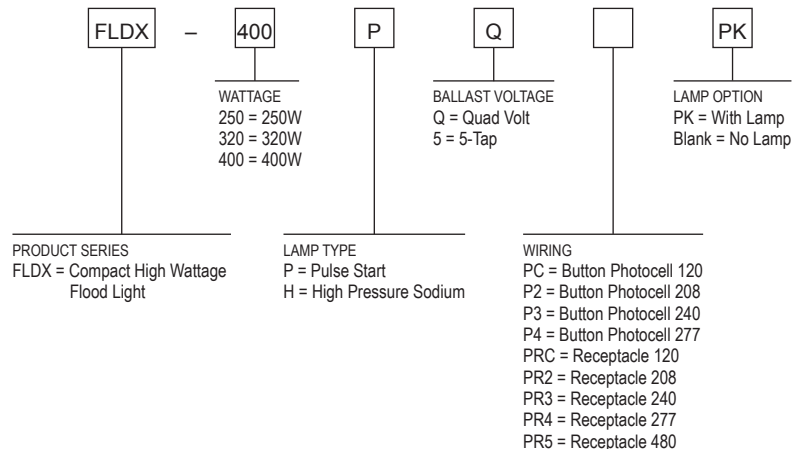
FLDX – 400 P Q PK

WATTAGE
250 = 250W
320 = 320W
400 = 400W

BALLAST VOLTAGE
Q = Quad Volt
5 = 5-Tap

LAMP OPTION
PK = With Lamp
Blank = No Lamp

PRODUCT SERIES
FLDX = Compact High Wattage Flood Light

LAMP TYPE
P = Pulse Start
H = High Pressure Sodium

WIRING
PC = Button Photocell 120
P2 = Button Photocell 208
P3 = Button Photocell 240
P4 = Button Photocell 277
PRC = Receptacle 120
PR2 = Receptacle 208
PR3 = Receptacle 240
PR4 = Receptacle 277
PR5 = Receptacle 480